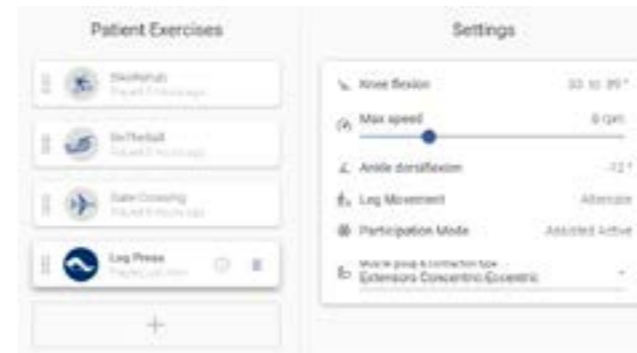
Patient Exercises

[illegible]
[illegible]

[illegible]
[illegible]

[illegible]
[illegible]

Leg Press
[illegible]

+

Settings

Knee flexion
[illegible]

Max speed
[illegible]

Ankle dorsiflexion
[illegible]

Leg Movement
Alternate

Participation Mode
Assisted Active

Muscle group & contraction type
Extensors Concentric-Eccentric